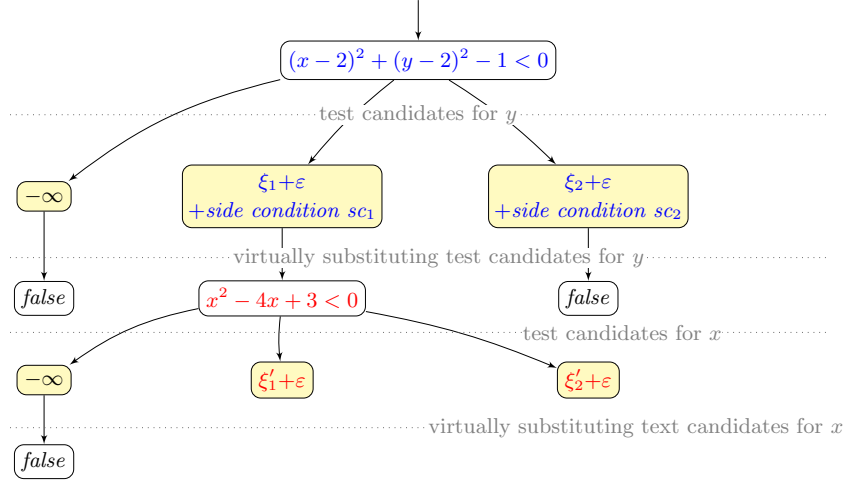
$(x-2)^2+(y-2)^2-1<0$

test candidates for $y$

$-\infty$

$\xi_1+\varepsilon$
$+$side condition $sc_1$

$\xi_2+\varepsilon$
$+$side condition $sc_2$

virtually substituting test candidates for $y$

false

$x^2-4x+3<0$

false

test candidates for $x$

$-\infty$

$\xi_1'+\varepsilon$

$\xi_2'+\varepsilon$

virtually substituting text candidates for $x$

false